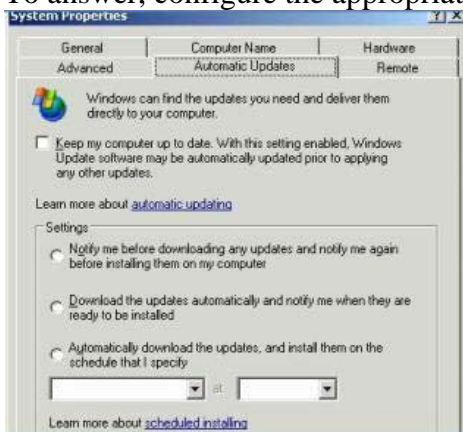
To answer, configure the appropriat

System Properties

?  X

General | Computer Name | Hardware
Advanced | Automatic Updates | Remote

Windows can find the updates you need and deliver them directly to your computer.

Keep my computer up to date. With this setting enabled, Windows Update software may be automatically updated prior to applying any other updates.

Learn more about automatic updating

Settings

Notify me before downloading any updates and notify me again before installing them on my computer

Download the updates automatically and notify me when they are ready to be installed

Automatically download the updates, and install them on the schedule that I specify

at

Learn more about scheduled installing